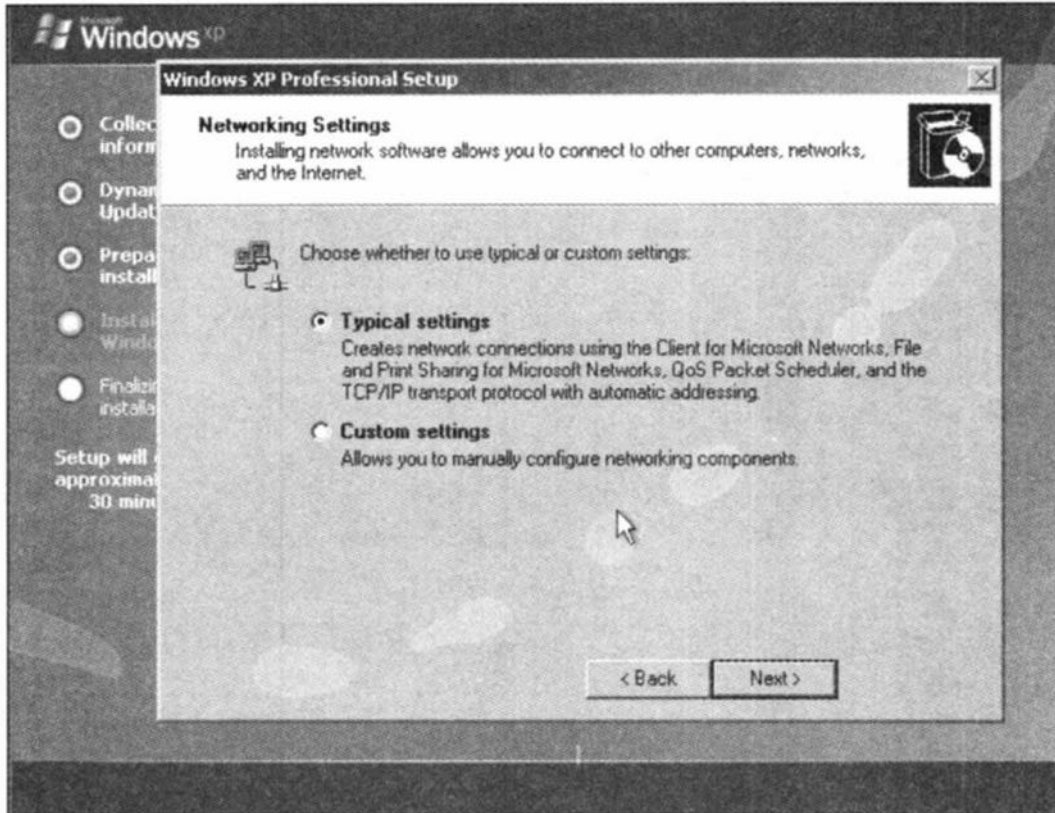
Microsoft Windows xp

Collec inform

Dynar Updat

Prepa install

Instal Windo

Finalizi installa

Setup will approximat 30 min

Windows XP Professional Setup

Networking Settings
Installing network software allows you to connect to other computers, networks, and the Internet.

Choose whether to use typical or custom settings:

Typical settings
Creates network connections using the Client for Microsoft Networks, File and Print Sharing for Microsoft Networks, QoS Packet Scheduler, and the TCP/IP transport protocol with automatic addressing.

Custom settings
Allows you to manually configure networking components.

< Back

Next >